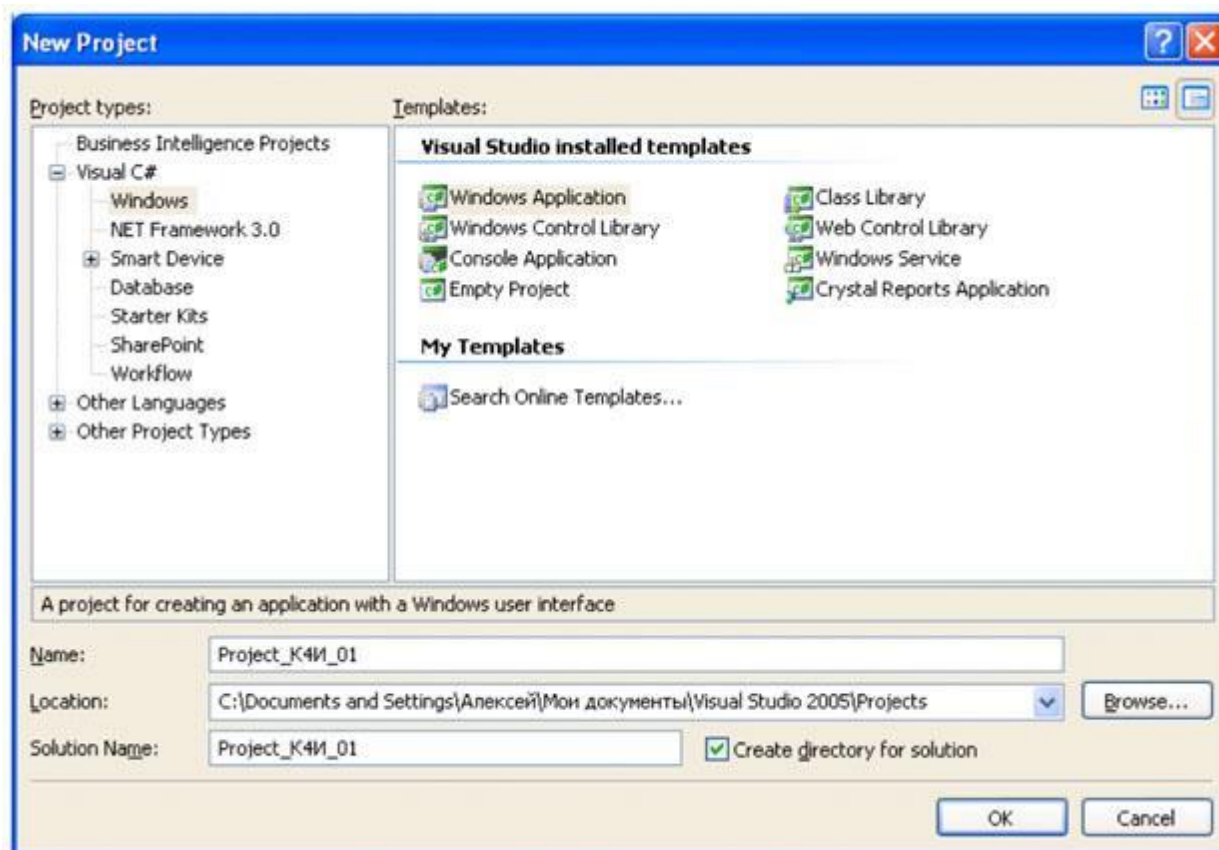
New Project

Project types:

Business Intelligence Projects
Visual C#
Windows
NET Framework 3.0
Smart Device
Database
Starter Kits
SharePoint
Workflow
Other Languages
Other Project Types

Templates:

Visual Studio installed templates

Windows Application
Windows Control Library
Console Application
Empty Project
Class Library
Web Control Library
Windows Service
Crystal Reports Application

My Templates

Search Online Templates...

A project for creating an application with a Windows user interface

Name: Project_К4И_01

Location: C:\Documents and Settings\Алексей\Мои документы\Visual Studio 2005\Projects

Browse...

Solution Name: Project_К4И_01

Create directory for solution

OK

Cancel